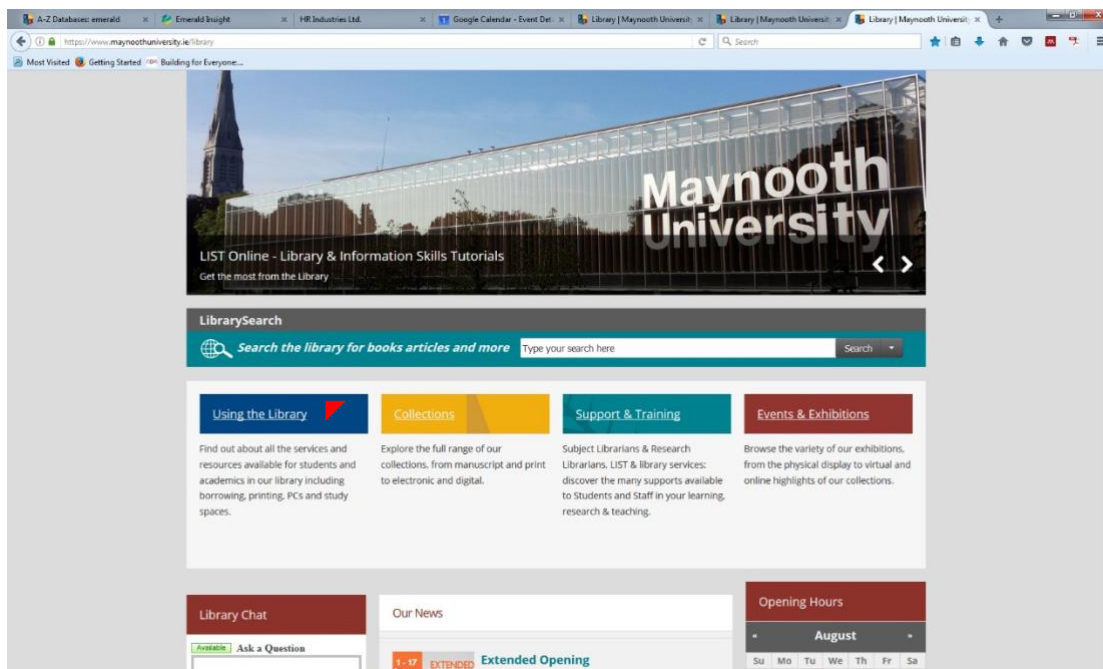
A-Z Databases: emerald × Emerald Insight × HR Industries Ltd. × Google Calendar - Event Det × Library | Maynooth Universit × Library | Maynooth Universit × Library | Maynooth Universit ×

https://www.maynoothuniversity.ie/library

Search

Most Visited Getting Started Building for Everyone:...

Maynooth University

LIST Online - Library & Information Skills Tutorials

Get the most from the Library

LibrarySearch

Search the library for books articles and more

Type your search here

Search

Using the Library

Find out about all the services and resources available for students and academics in our library including borrowing, printing, PCs and study spaces.

Collections

Explore the full range of our collections, from manuscript and print to electronic and digital.

Support & Training

Subject Librarians & Research Librarians, LIST & library services: discover the many supports available to Students and Staff in your learning, research & teaching.

Events & Exhibitions

Browse the variety of our exhibitions, from the physical display to virtual and online highlights of our collections.

Library Chat

Available Ask a Question

Our News

1 - 17 EXTENDED Extended Opening

Opening Hours

August

| Su | Mo | Tu | We | Th | Fr | Sa |